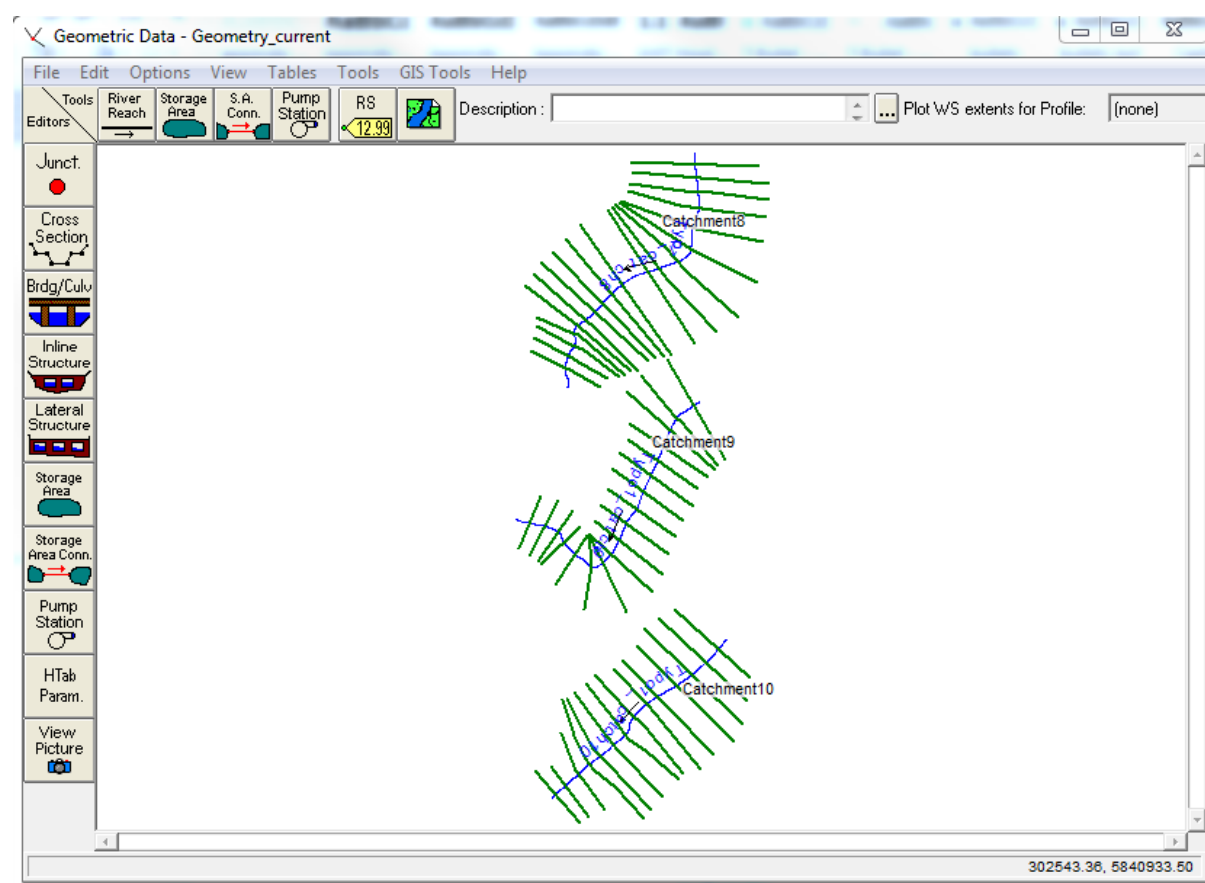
Geometric Data - Geometry_current

File Edit Options View Tables Tools GIS Tools Help

Tools
Editors

River Reach

Storage Area

S.A. Conn.

Pump Station

RS
12.99

Description :

...

Plot WS extents for Profile:

(none)

Junct.

Cross Section

Brdg/Culv

Inline Structure

Lateral Structure

Storage Area

Storage Area Conn.

Pump Station

HTab Param.

View Picture

Catchment8

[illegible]

Catchment9

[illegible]

Catchment10

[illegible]

302543.36, 5840933.50